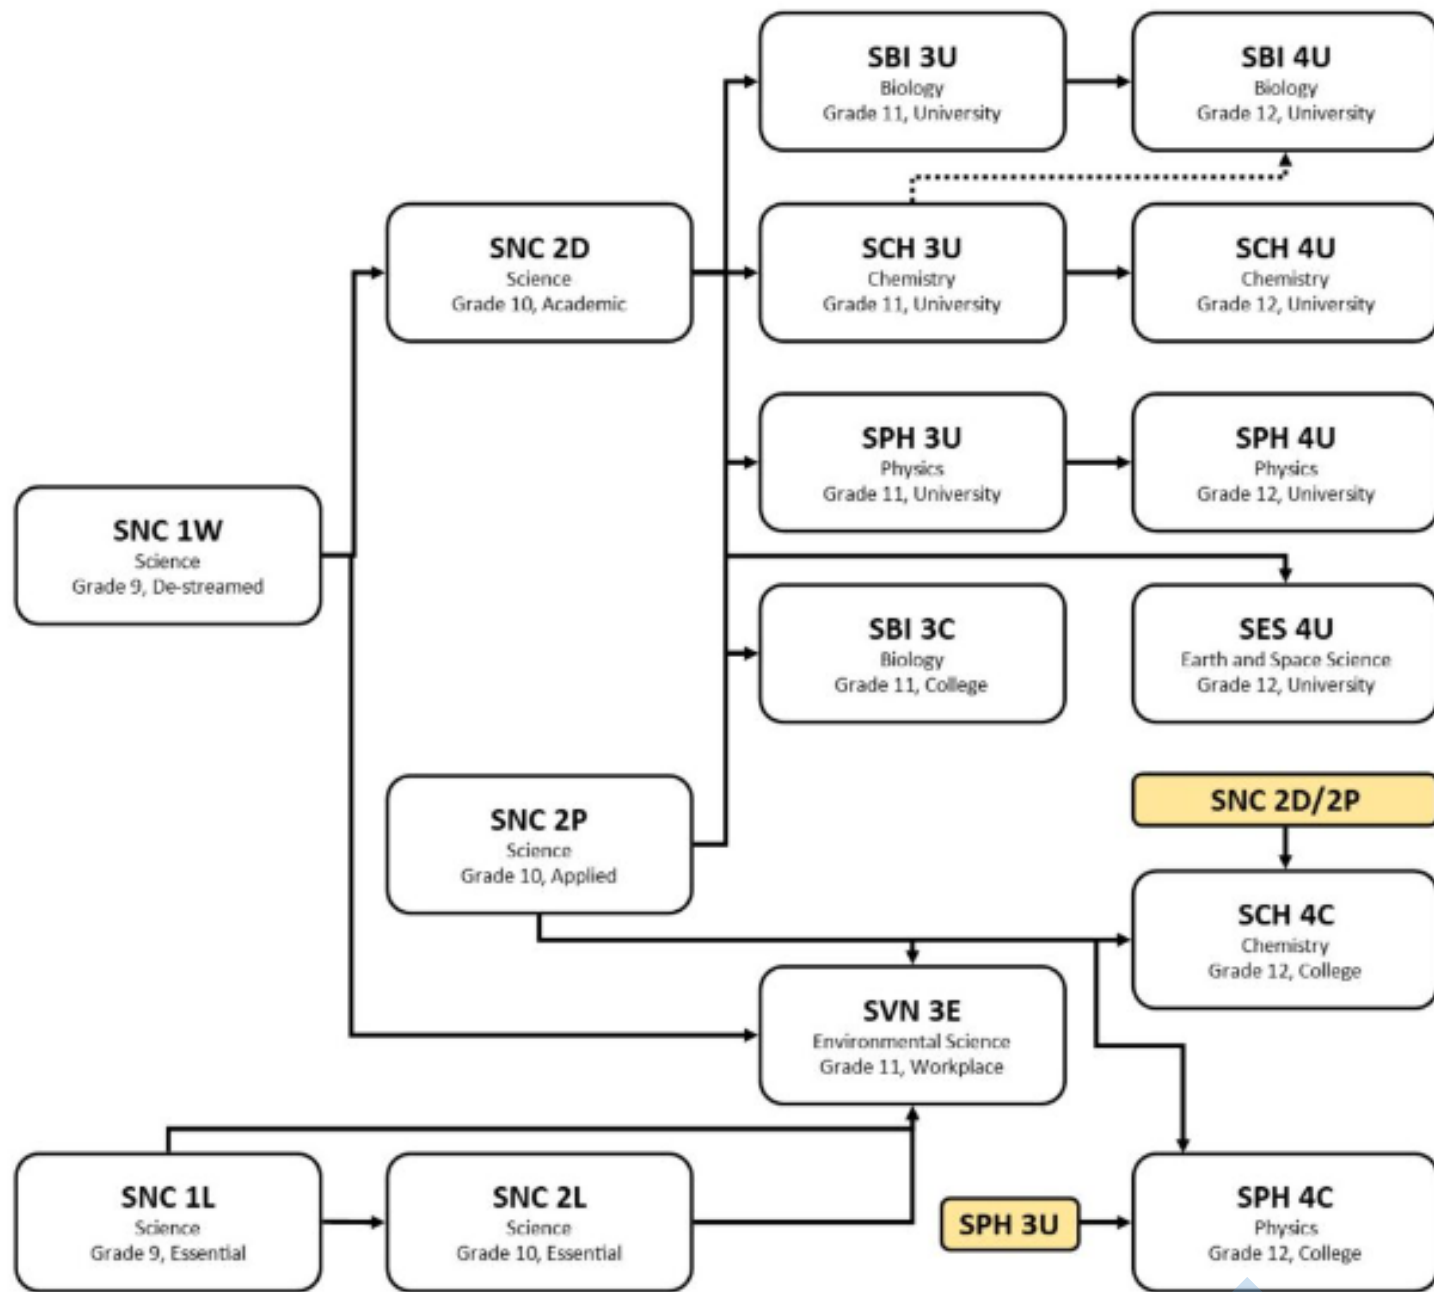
SBI 3U
Biology
Grade 11, University

SBI 4U
Biology
Grade 12, University

SNC 2D
Science
Grade 10, Academic

SCH 3U
Chemistry
Grade 11, University

SCH 4U
Chemistry
Grade 12, University

SPH 3U
Physics
Grade 11, University

SPH 4U
Physics
Grade 12, University

SNC 1W
Science
Grade 9, De-streamed

SBI 3C
Biology
Grade 11, College

SES 4U
Earth and Space Science
Grade 12, University

SNC 2D/2P

SNC 2P
Science
Grade 10, Applied

SCH 4C
Chemistry
Grade 12, College

SVN 3E
Environmental Science
Grade 11, Workplace

SNC 1L
Science
Grade 9, Essential

SNC 2L
Science
Grade 10, Essential

SPH 3U

SPH 4C
Physics
Grade 12, College